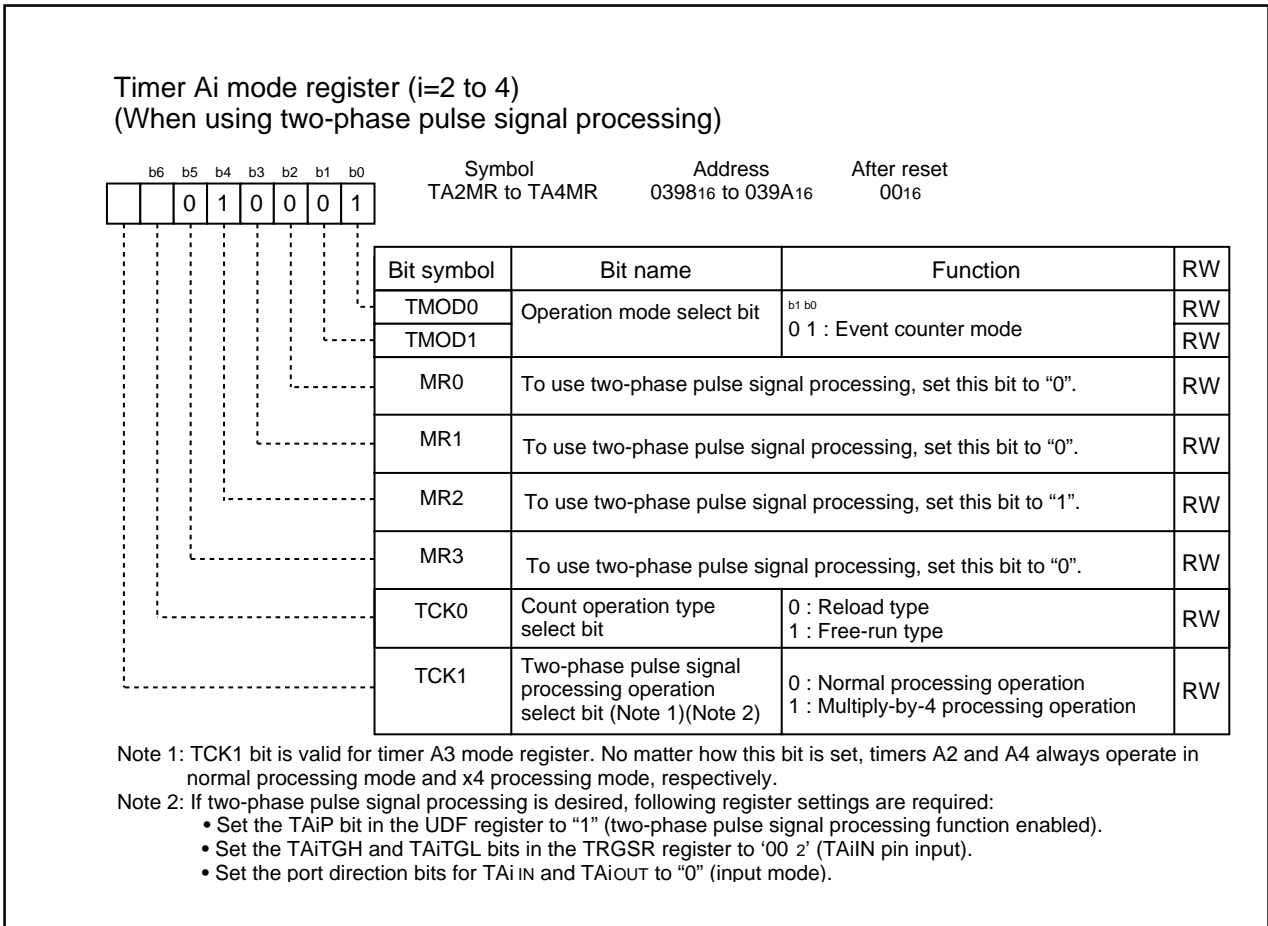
Timer Ai mode register (i=2 to 4)
(When using two-phase pulse signal processing)

b6 b5 b4 b3 b2 b1 b0

| | | 0 | 1 | 0 | 0 | 0 | 1 |

Symbol TA2MR to TA4MR
Address $0398_{16}$ to $039A_{16}$
After reset $00_{16}$

| Bit symbol | Bit name | Function | RW |
|---|---|---|---|
| TMOD0 | Operation mode select bit | b1 b0 0 1 : Event counter mode | RW |
| TMOD1 | | | RW |
| MR0 | To use two-phase pulse signal processing, set this bit to “0”. | | RW |
| MR1 | To use two-phase pulse signal processing, set this bit to “0”. | | RW |
| MR2 | To use two-phase pulse signal processing, set this bit to “1”. | | RW |
| MR3 | To use two-phase pulse signal processing, set this bit to “0”. | | RW |
| TCK0 | Count operation type select bit | 0 : Reload type 1 : Free-run type | RW |
| TCK1 | Two-phase pulse signal processing operation select bit (Note 1)(Note 2) | 0 : Normal processing operation 1 : Multiply-by-4 processing operation | RW |

Note 1: TCK1 bit is valid for timer A3 mode register. No matter how this bit is set, timers A2 and A4 always operate in normal processing mode and x4 processing mode, respectively.
Note 2: If two-phase pulse signal processing is desired, following register settings are required:
• Set the TAiP bit in the UDF register to “1” (two-phase pulse signal processing function enabled).
• Set the TAiTGH and TAiTGL bits in the TRGSR register to ‘$00_2$’ (TAiIN pin input).
• Set the port direction bits for TAi IN and TAiOUT to “0” (input mode).